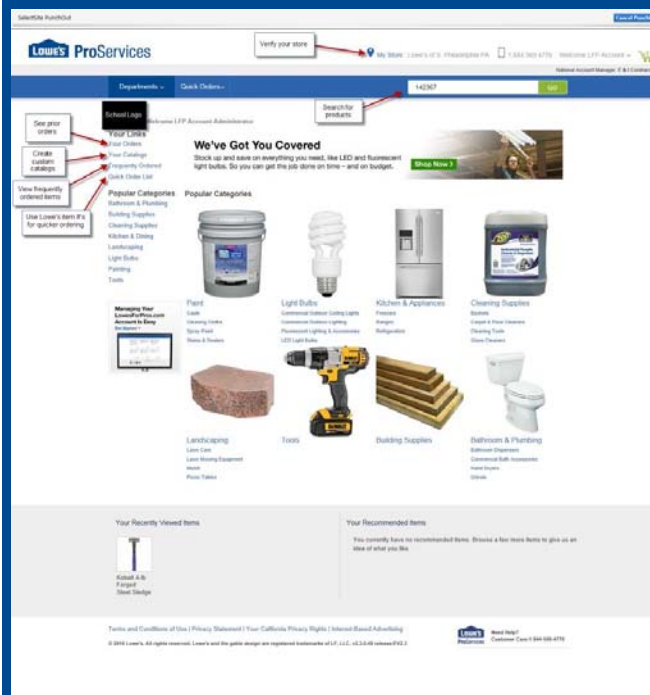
SelectSite PunchOut

Cancel PunchOut

LOWE'S ProServices

Verify your store

My Store: Lowe's of S. Philadelphia PA 1-844-565-4776 Welcome LFP Account

National Account Manager: E & I Contract

Departments Quick Orders

142307

GO

Search for products

School Logo

Welcome LFP Account Administrator

See prior orders

Create custom catalogs

View frequently ordered items

Use Lowe's item #'s for quicker ordering

Your Links
Your Orders
Your Catalogs
Frequently Ordered
Quick Order List

We've Got You Covered
Stock up and save on everything you need, like LED and fluorescent light bulbs. So you can get the job done on time – and on budget.

Shop Now >

Popular Categories
Bathroom & Plumbing
Building Supplies
Cleaning Supplies
Kitchen & Dining
Landscaping
Light Bulbs
Painting
Tools

Popular Categories

Managing Your LowesForPros.com Account Is Easy

Paint
Caulk
Cleaning Cloths
Spray Paint
Stains & Sealers

Light Bulbs
Commercial Outdoor Ceiling Lights
Commercial Outdoor Lighting
Fluorescent Lighting & Accessories
LED Light Bulbs

Kitchen & Appliances
Freezers
Ranges
Refrigerators

Cleaning Supplies
Buckets
Carpet & Floor Cleaners
Cleaning Tools
Glass Cleaners

Landscaping
Lawn Care
Lawn Mowing Equipment
Mulch
Picnic Tables

Tools

Building Supplies

Bathroom & Plumbing
Bathroom Dispensers
Commercial Bath Accessories
Hand Dryers
Urinals

Your Recently Viewed Items

Kobalt 4-lb Forged Steel Sledge

Your Recommended Items

You currently have no recommended items. Browse a few more items to give us an idea of what you like.

Terms and Conditions of Use | Privacy Statement | Your California Privacy Rights | Interest Based Advertising

© 2016 Lowe's. All rights reserved. Lowe's and the gable design are registered trademarks of LF, LLC.

LOWE'S ProServices

Need Help?
Customer Care:1-844-565-4776